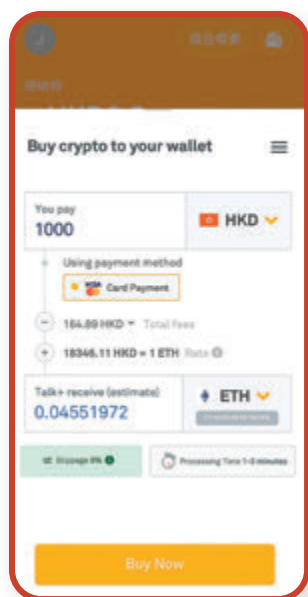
Buy crypto to your wallet

You pay
1000
HKD

Using payment method
Card Payment

164.89 HKD Total fees

18346.11 HKD = 1 ETH Rate

Talk+ receive (estimate)
0.04551972
ETH
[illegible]

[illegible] 0% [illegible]
Processing Time 1-3 minutes

Buy Now